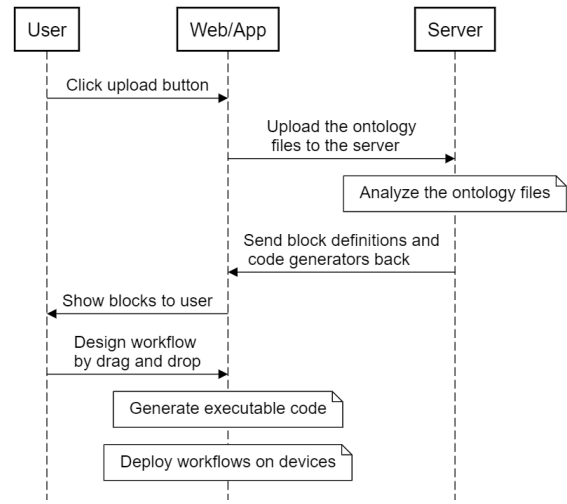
User

Web/App

Server

Click upload button

Upload the ontology files to the server

Analyze the ontology files

Send block definitions and code generators back

Show blocks to user

Design workflow by drag and drop

Generate executable code

Deploy workflows on devices